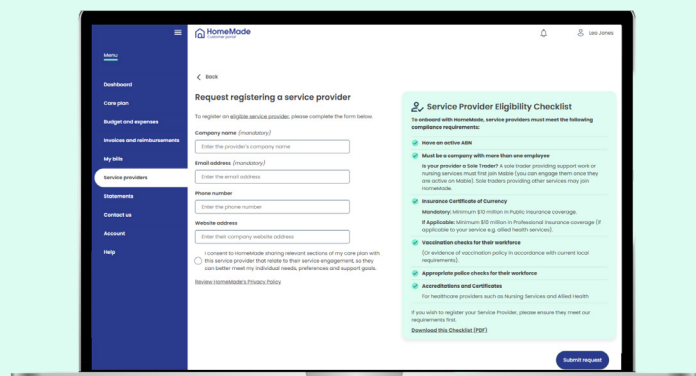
HomeMade
Customer portal

Leo Jones

Menu

Dashboard
Care plan
Budget and expenses
Invoices and reimbursements
My bills
Service providers
Statements
Contact us
Account
Help

Back

Request registering a service provider

To register an eligible service provider, please complete the form below.

Company name (mandatory)
Enter the provider's company name

Email address (mandatory)
Enter the email address

Phone number
Enter the phone number

Website address
Enter their company website address

I consent to HomeMade sharing relevant sections of my care plan with this service provider that relate to their service engagement, so they can better meet my individual needs, preferences and support goals.

Review HomeMade's Privacy Policy

Service Provider Eligibility Checklist

To onboard with HomeMade, service providers must meet the following compliance requirements:

Have an active ABN

Must be a company with more than one employee
Is your provider a Sole Trader? A sole trader providing support work or nursing services must first join Mable (you can engage them once they are active on Mable). Sole traders providing other services may join HomeMade.

Insurance Certificate of Currency
Mandatory: Minimum $10 million in Public Insurance coverage.
If Applicable: Minimum $10 million in Professional Insurance coverage (if applicable to your service e.g. allied health services).

Vaccination checks for their workforce
(Or evidence of vaccination policy in accordance with current local requirements)

Appropriate police checks for their workforce

Accreditations and Certificates
For healthcare providers such as Nursing Services and Allied Health

If you wish to register your Service Provider, please ensure they meet our requirements first.

Download this Checklist (PDF)

Submit request